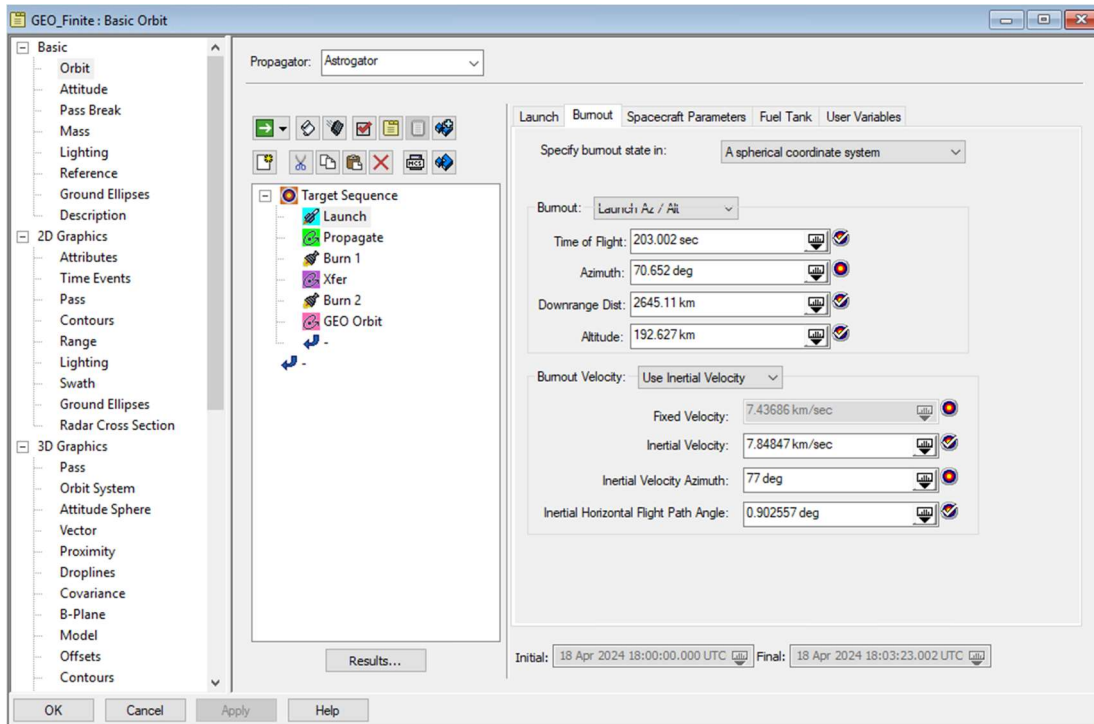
GEO_Finite : Basic Orbit

Basic
Orbit
Attitude
Pass Break
Mass
Lighting
Reference
Ground Ellipses
Description
2D Graphics
Attributes
Time Events
Pass
Contours
Range
Lighting
Swath
Ground Ellipses
Radar Cross Section
3D Graphics
Pass
Orbit System
Attitude Sphere
Vector
Proximity
Droplines
Covariance
B-Plane
Model
Offsets
Contours

Propagator: Astrogator

Target Sequence
Launch
Propagate
Burn 1
Xfer
Burn 2
GEO Orbit
-
-

Results...

Launch | Burnout | Spacecraft Parameters | Fuel Tank | User Variables

Specify burnout state in: A spherical coordinate system

Burnout: Launch Az / Alt
Time of Flight: 203.002 sec
Azimuth: 70.652 deg
Downrange Dist: 2645.11 km
Altitude: 192.627 km

Burnout Velocity: Use Inertial Velocity
Fixed Velocity: 7.43686 km/sec
Inertial Velocity: 7.84847 km/sec
Inertial Velocity Azimuth: 77 deg
Inertial Horizontal Flight Path Angle: 0.902557 deg

Initial: 18 Apr 2024 18:00:00.000 UTC Final: 18 Apr 2024 18:03:23.002 UTC

OK | Cancel | Apply | Help